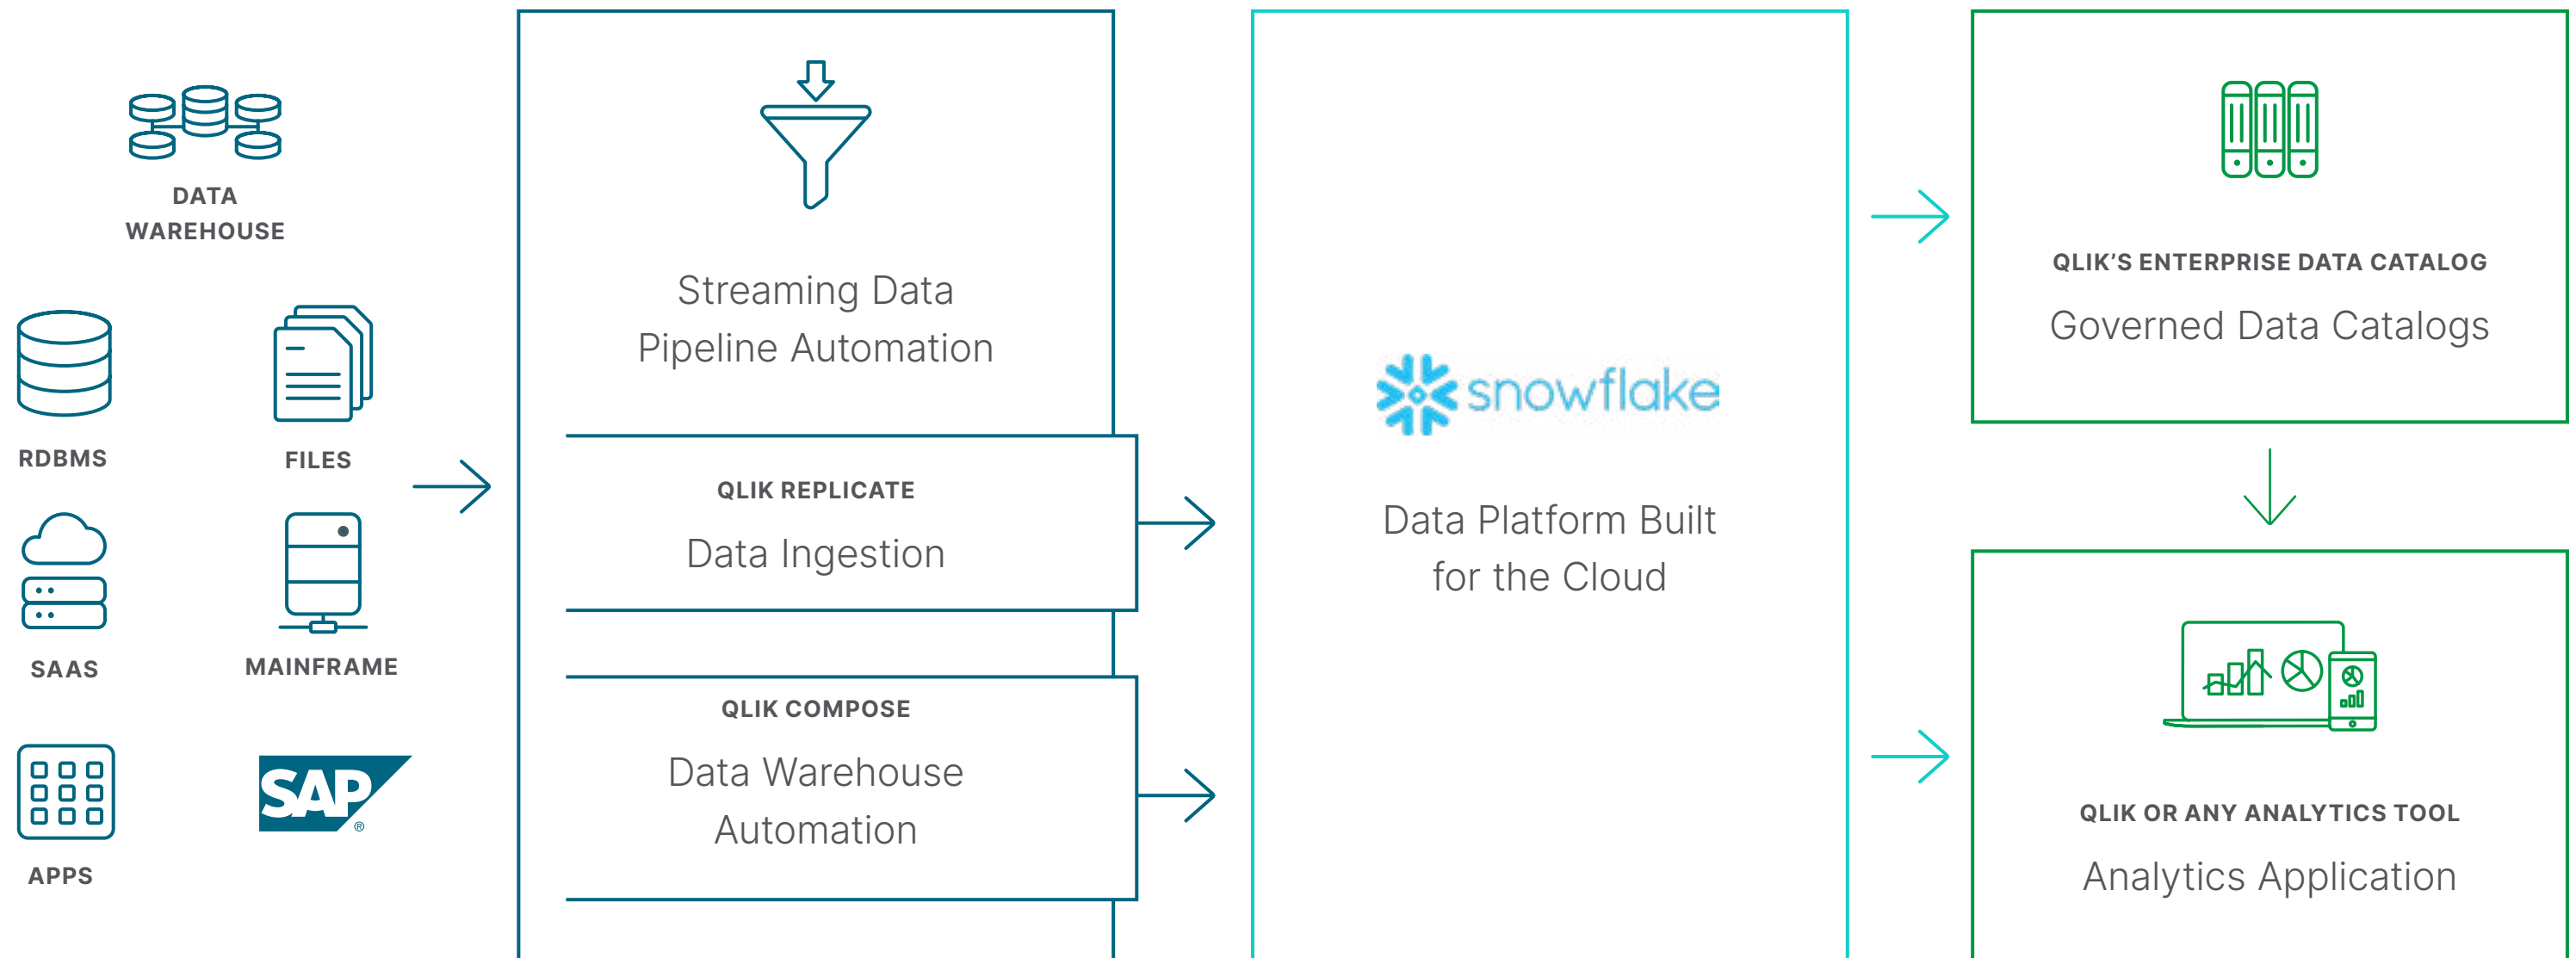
DATA WAREHOUSE

RDBMS

FILES

SAAS

MAINFRAME

APPS

SAP

Streaming Data Pipeline Automation

QLIK REPLICATE

Data Ingestion

QLIK COMPOSE

Data Warehouse Automation

snowflake

Data Platform Built for the Cloud

QLIK'S ENTERPRISE DATA CATALOG

Governed Data Catalogs

QLIK OR ANY ANALYTICS TOOL

Analytics Application